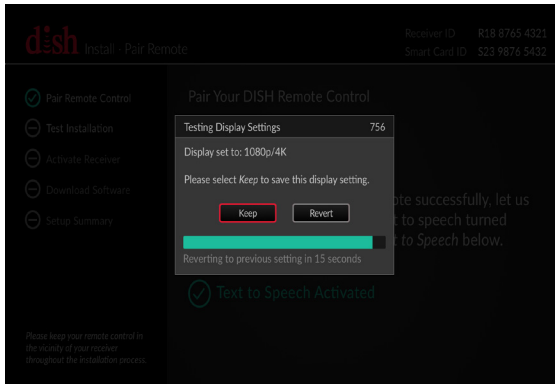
dish Install - Pair Remote

Receiver ID R18 8765 4321
Smart Card ID S23 9876 5432

Pair Remote Control
Test Installation
Activate Receiver
Download Software
Setup Summary

Please keep your remote control in the vicinity of your receiver throughout the installation process.

Pair Your DISH Remote Control

Testing Display Settings 756

Display set to: 1080p/4K

Please select *Keep* to save this display setting.

Keep Revert

Reverting to previous setting in 15 seconds

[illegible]te successfully, let us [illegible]t to speech turned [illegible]t *to Speech* below.

Text to Speech Activated